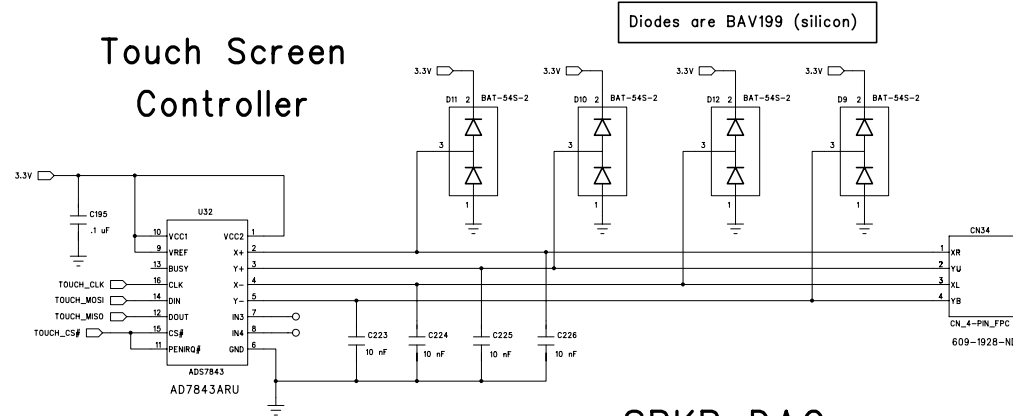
Diodes are BAV199 (silicon)

Touch Screen Controller

3.3V
D11 2 BAT-54S-2
3
1

3.3V
D10 2 BAT-54S-2
3
1

3.3V
D12 2 BAT-54S-2
3
1

3.3V
D9 2 BAT-54S-2
3
1

3.3V
C195
.1 uF

U32
10 VCC1
9 VREF
13 BUSY
16 CLK
14 DIN
12 DOUT
15 CS#
11 PENIRQ#
VCC2 1
X+ 2
Y+ 3
X- 4
Y- 5
IN3 7
IN4 8
GND 6
ADS7843
AD7843ARU

TOUCH_CLK
TOUCH_MOSI
TOUCH_MISO
TOUCH_CS#

C223
10 nF
C224
10 nF
C225
10 nF
C226
10 nF

CN34
1 XR
2 YU
3 XL
4 YB
CN_4-PIN_FPC
609-1928-N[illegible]

SPKR DAC